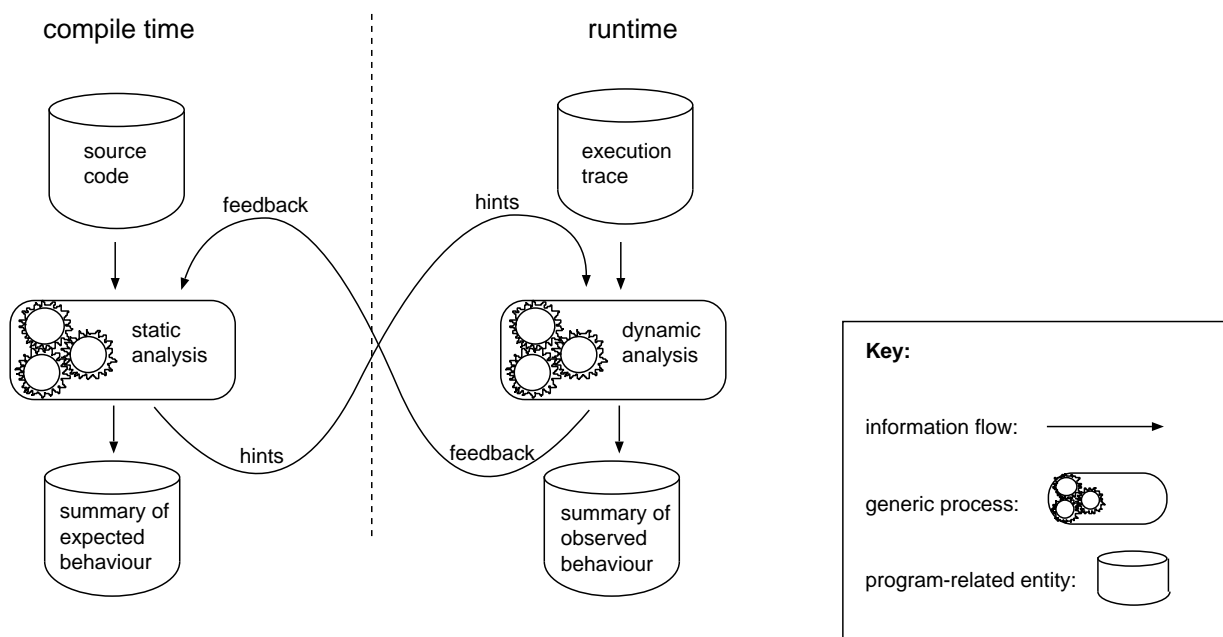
compile time

runtime

source code

execution trace

feedback

hints

static analysis

dynamic analysis

hints

feedback

summary of expected behaviour

summary of observed behaviour

Key:

information flow:

generic process:

program-related entity: